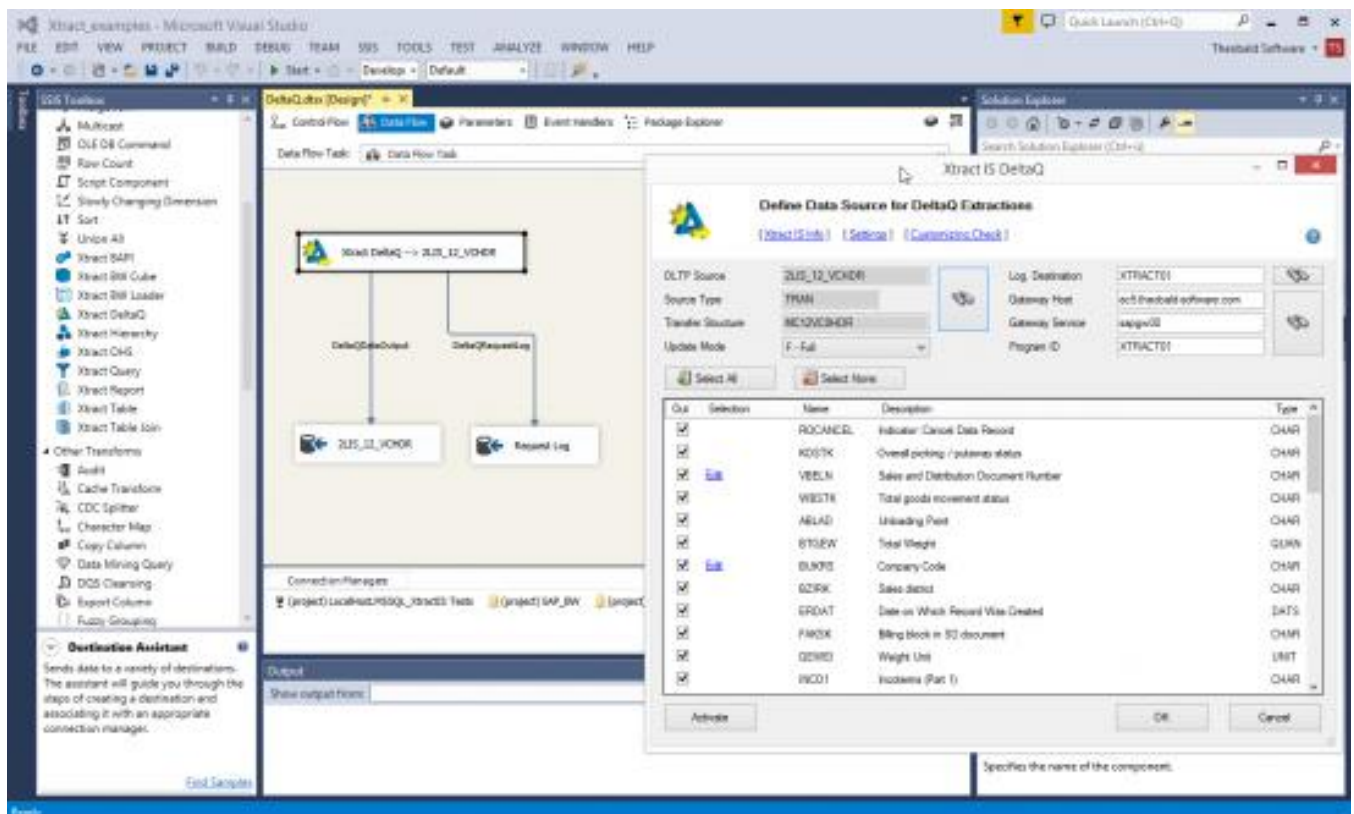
Xtract_examples - Microsoft Visual Studio
Quick Launch (Ctrl+Q)
FILE EDIT VIEW PROJECT BUILD DEBUG TEAM SSIS TOOLS TEST ANALYZE WINDOW HELP
Theobald Software
Start Develop Default

SSIS Toolbox
Multicast
OLE DB Command
Row Count
Script Component
Slowly Changing Dimension
Sort
Union All
Xtract BAPI
Xtract BW Cube
Xtract BW Loader
Xtract DeltaQ
Xtract Hierarchy
Xtract OHS
Xtract Query
Xtract Report
Xtract Table
Xtract Table Join
Other Transforms
Audit
Cache Transform
CDC Splitter
Character Map
Copy Column
Data Mining Query
DQS Cleansing
Export Column
Fuzzy Grouping

Destination Assistant
Sends data to a variety of destinations. The assistant will guide you through the steps of creating a destination and associating it with an appropriate connection manager.
Find Samples

DeltaQ.dtsx [Design]*
Control Flow Data Flow Parameters Event Handlers Package Explorer
Data Flow Task: Data Flow Task
Xtract DeltaQ --> 2LIS_12_VCHDR
DeltaQDataOutput
DeltaQRequestLog
2LIS_12_VCHDR
Request Log
Connection Managers
(project) Localhost.MSSQL_XtractIS Tests (project) SAP_BW (project)
Output
Show output from:

Solution Explorer
Search Solution Explorer (Ctrl+ü)
Specifies the name of the component.

Xtract IS DeltaQ
Define Data Source for DeltaQ Extractions
[Xtract IS Info] [Settings] [Customizing Check]
OLTP Source 2LIS_12_VCHDR
Source Type TRAN
Transfer Structure 8E2VCHDR
Update Mode F - Full
Log. Destination XTRACT01
Gateway Host ec5.theobald-software.com
Gateway Service sapgw00
Program ID XTRACT01
Select All
Select None

| Out | Selection | Name | Description | Type |
|---|---|---|---|---|
| ☑ | | ROCANCEL | Indicator: Cancel Data Record | CHAR |
| ☑ | | KOSTK | Overall picking / putaway status | CHAR |
| ☑ | Edit | VBELN | Sales and Distribution Document Number | CHAR |
| ☑ | | WBSTK | Total goods movement status | CHAR |
| ☑ | | ABLAD | Unloading Point | CHAR |
| ☑ | | BTGEW | Total Weight | QUAN |
| ☑ | Edit | BUKRS | Company Code | CHAR |
| ☑ | | BZIRK | Sales district | CHAR |
| ☑ | | ERDAT | Date on Which Record Was Created | DATS |
| ☑ | | FAKSK | Billing block in SD document | CHAR |
| ☑ | | GEWEI | Weight Unit | UNIT |
| ☑ | | INCO1 | Incoterms (Part 1) | CHAR |

Activate
OK
Cancel
Ready